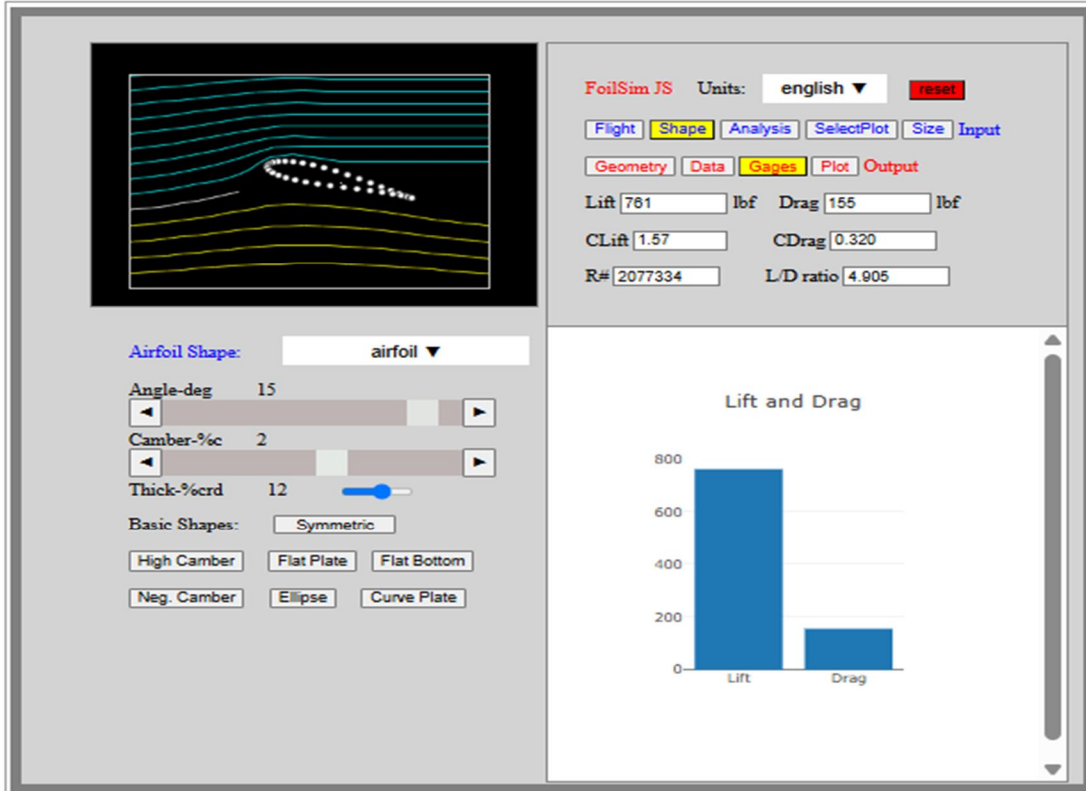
FoilSim JS Units: english ▼ reset

Flight Shape Analysis SelectPlot Size Input

Geometry Data Gages Plot Output

Lift 761 lbf Drag 155 lbf

CLift 1.57 CDrag 0.320

R# 2077334 L/D ratio 4.905

Airfoil Shape: airfoil ▼

Angle-deg 15

Camber-%c 2

Thick-%crd 12

Basic Shapes: Symmetric

High Camber Flat Plate Flat Bottom

Neg. Camber Ellipse Curve Plate

Lift and Drag

800
600
400
200
0

Lift Drag